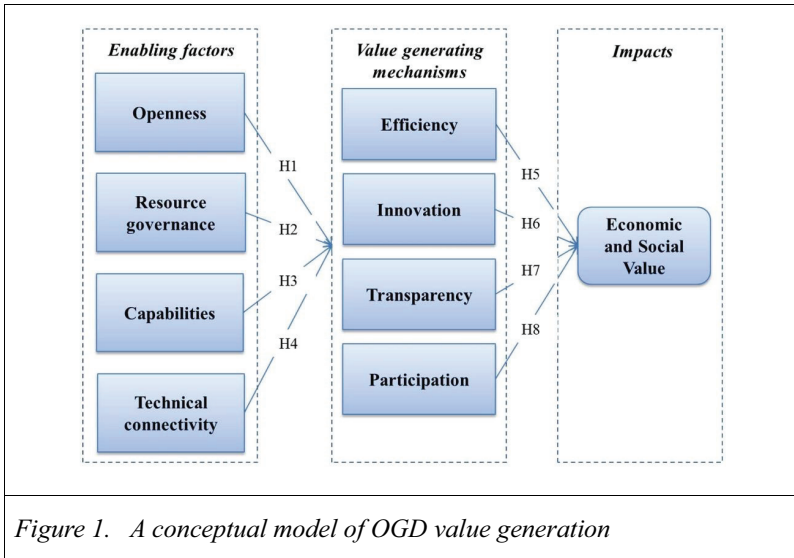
Enabling factors

Openness

Resource governance

Capabilities

Technical connectivity

H1

H2

H3

H4

Value generating mechanisms

Efficiency

Innovation

Transparency

Participation

H5

H6

H7

H8

Impacts

Economic and Social Value

Figure 1. A conceptual model of OGD value generation